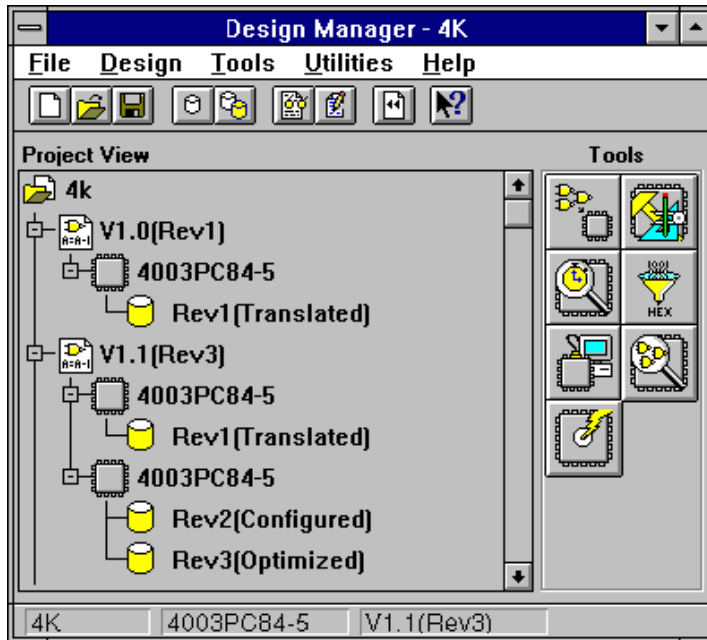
Design Manager - 4K

File Design Tools Utilities Help

Project View

Tools

4k

V1.0(Rev1)

4003PC84-5

Rev1(Translated)

V1.1(Rev3)

4003PC84-5

Rev1(Translated)

4003PC84-5

Rev2(Configured)

Rev3(Optimized)

HEX

4K | 4003PC84-5 | V1.1(Rev3)